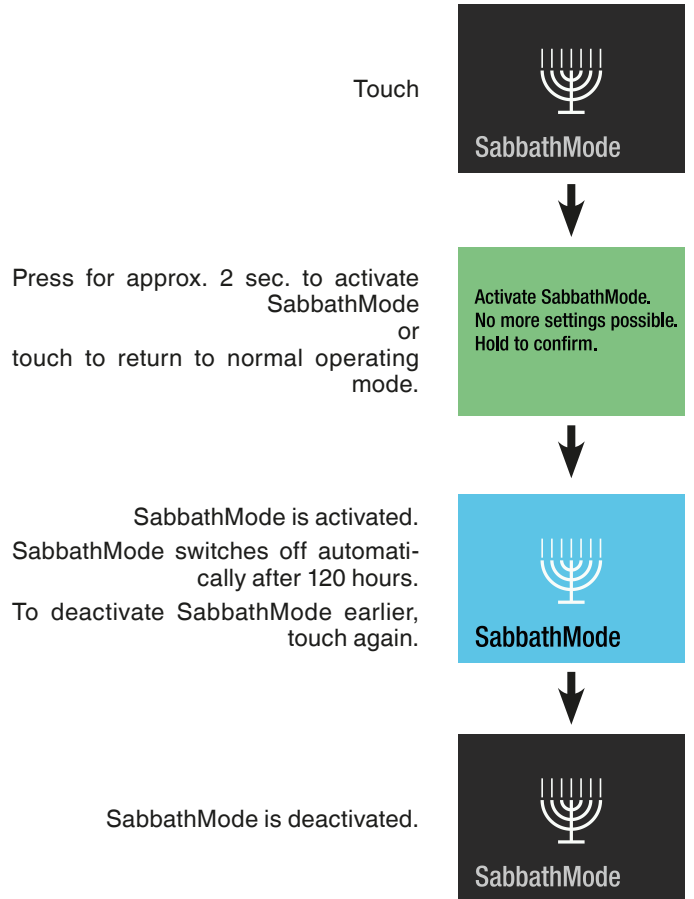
Touch

SabbathMode

Press for approx. 2 sec. to activate SabbathMode
or
touch to return to normal operating mode.

Activate SabbathMode.
No more settings possible.
Hold to confirm.

SabbathMode is activated.

SabbathMode switches off automatically after 120 hours.

To deactivate SabbathMode earlier, touch again.

SabbathMode

SabbathMode is deactivated.

SabbathMode